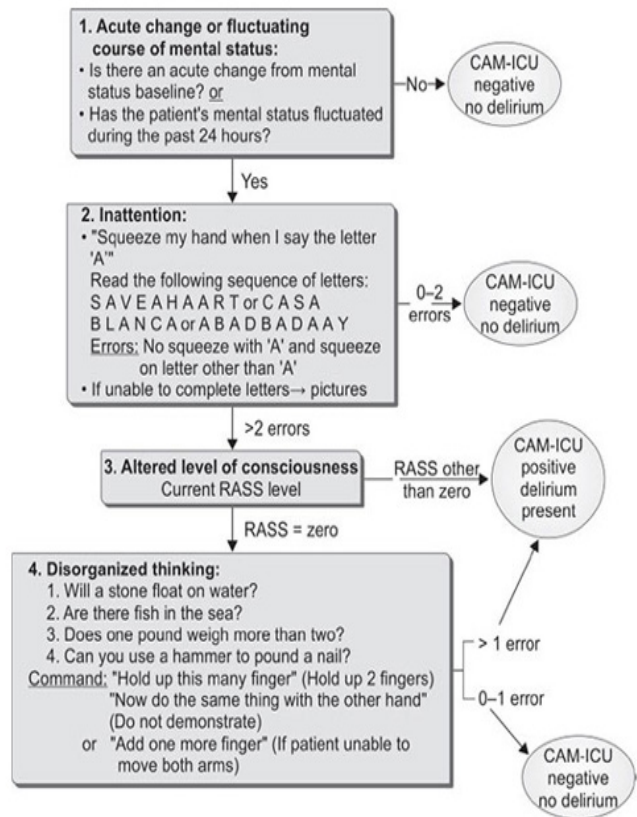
1. Acute change or fluctuating course of mental status:
• Is there an acute change from mental status baseline? or
• Has the patient's mental status fluctuated during the past 24 hours?

No

CAM-ICU negative no delirium

Yes

2. Inattention:
• "Squeeze my hand when I say the letter 'A'"
Read the following sequence of letters:
S A V E A H A A R T or C A S A B L A N C A or A B A D B A D A A Y
Errors: No squeeze with 'A' and squeeze on letter other than 'A'
• If unable to complete letters→ pictures

0–2 errors

CAM-ICU negative no delirium

>2 errors

3. Altered level of consciousness
Current RASS level

RASS other than zero

CAM-ICU positive delirium present

RASS = zero

4. Disorganized thinking:
1. Will a stone float on water?
2. Are there fish in the sea?
3. Does one pound weigh more than two?
4. Can you use a hammer to pound a nail?
Command: "Hold up this many finger" (Hold up 2 fingers)
"Now do the same thing with the other hand" (Do not demonstrate)
or "Add one more finger" (If patient unable to move both arms)

> 1 error

0–1 error

CAM-ICU negative no delirium